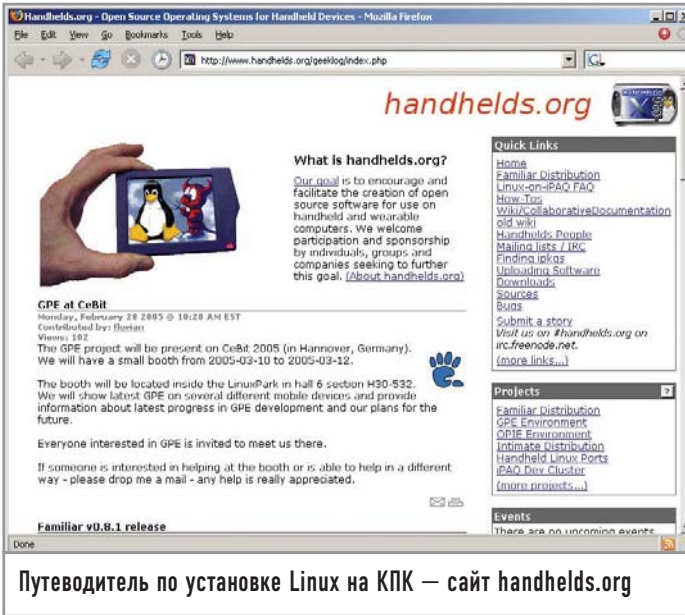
Handhelds.org - Open Source Operating Systems for Handheld Devices - Mozilla Firefox

File Edit View Go Bookmarks Tools Help

http://www.handhelds.org/geeklog/index.php

handhelds.org

What is handhelds.org?

Our goal is to encourage and facilitate the creation of open source software for use on handheld and wearable computers. We welcome participation and sponsorship by individuals, groups and companies seeking to further this goal. (About handhelds.org)

Quick Links
Home
Familiar Distribution
Linux-on-iPAQ FAQ
How-Tos
Wiki/CollaborativeDocumentation
old wiki
Handhelds People
Mailing lists / IRC
Finding ipkgs
Uploading Software
Downloads
Sources
Bugs
Submit a story
Visit us on #handhelds.org on irc.freenode.net.
(more links...)

GPE at CeBit
Monday, February 28 2005 @ 10:28 AM EST
Contributed by: florian
Views: 102
The GPE project will be present on CeBit 2005 (in Hannover, Germany). We will have a small booth from 2005-03-10 to 2005-03-12.

The booth will be located inside the LinuxPark in hall 6 section H30-532. We will show latest GPE on several different mobile devices and provide information about latest progress in GPE development and our plans for the future.

Everyone interested in GPE is invited to meet us there.

If someone is interested in helping at the booth or is able to help in a different way - please drop me a mail - any help is really appreciated.

Projects
Familiar Distribution
GPE Environment
OPIE Environment
Intimate Distribution
Handheld Linux Ports
iPAQ Dev Cluster
(more projects...)

Familiar v0.8.1 release

Events
There are no upcoming events

Done

Путеводитель по установке Linux на КПК — сайт handhelds.org